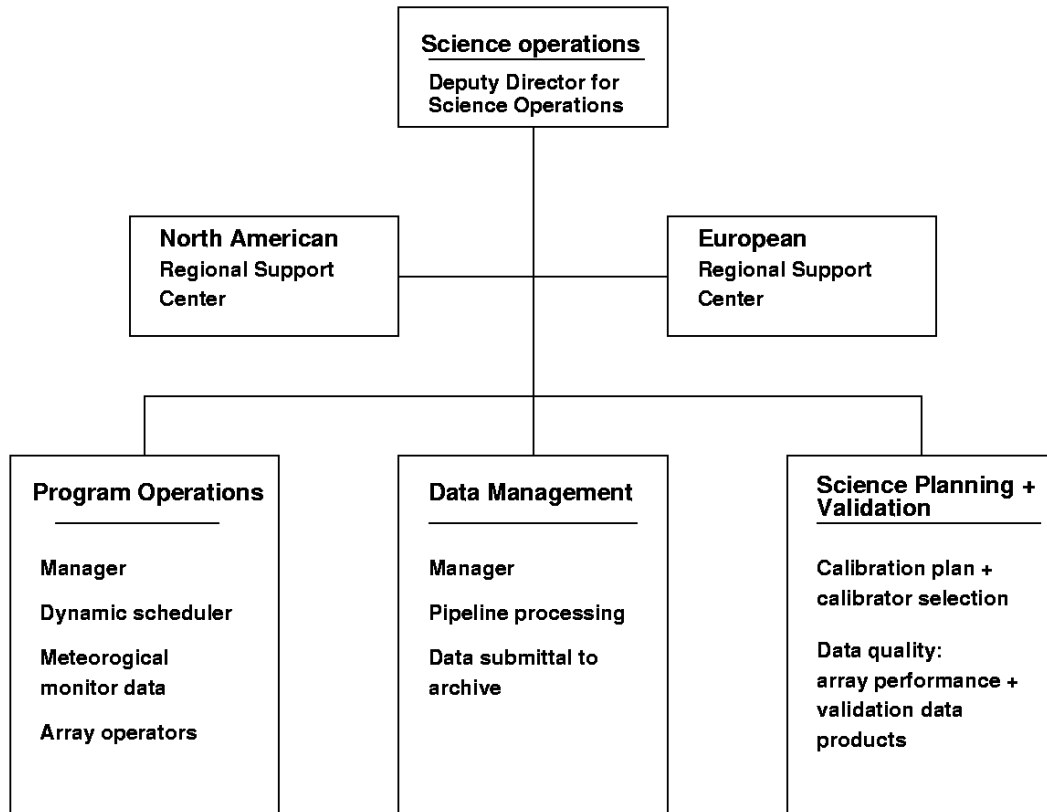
Science operations

Deputy Director for Science Operations

North American Regional Support Center

European Regional Support Center

Program Operations

Manager

Dynamic scheduler

Meteorogical monitor data

Array operators

Data Management

Manager

Pipeline processing

Data submittal to archive

Science Planning + Validation

Calibration plan + calibrator selection

Data quality: array performance + validation data products